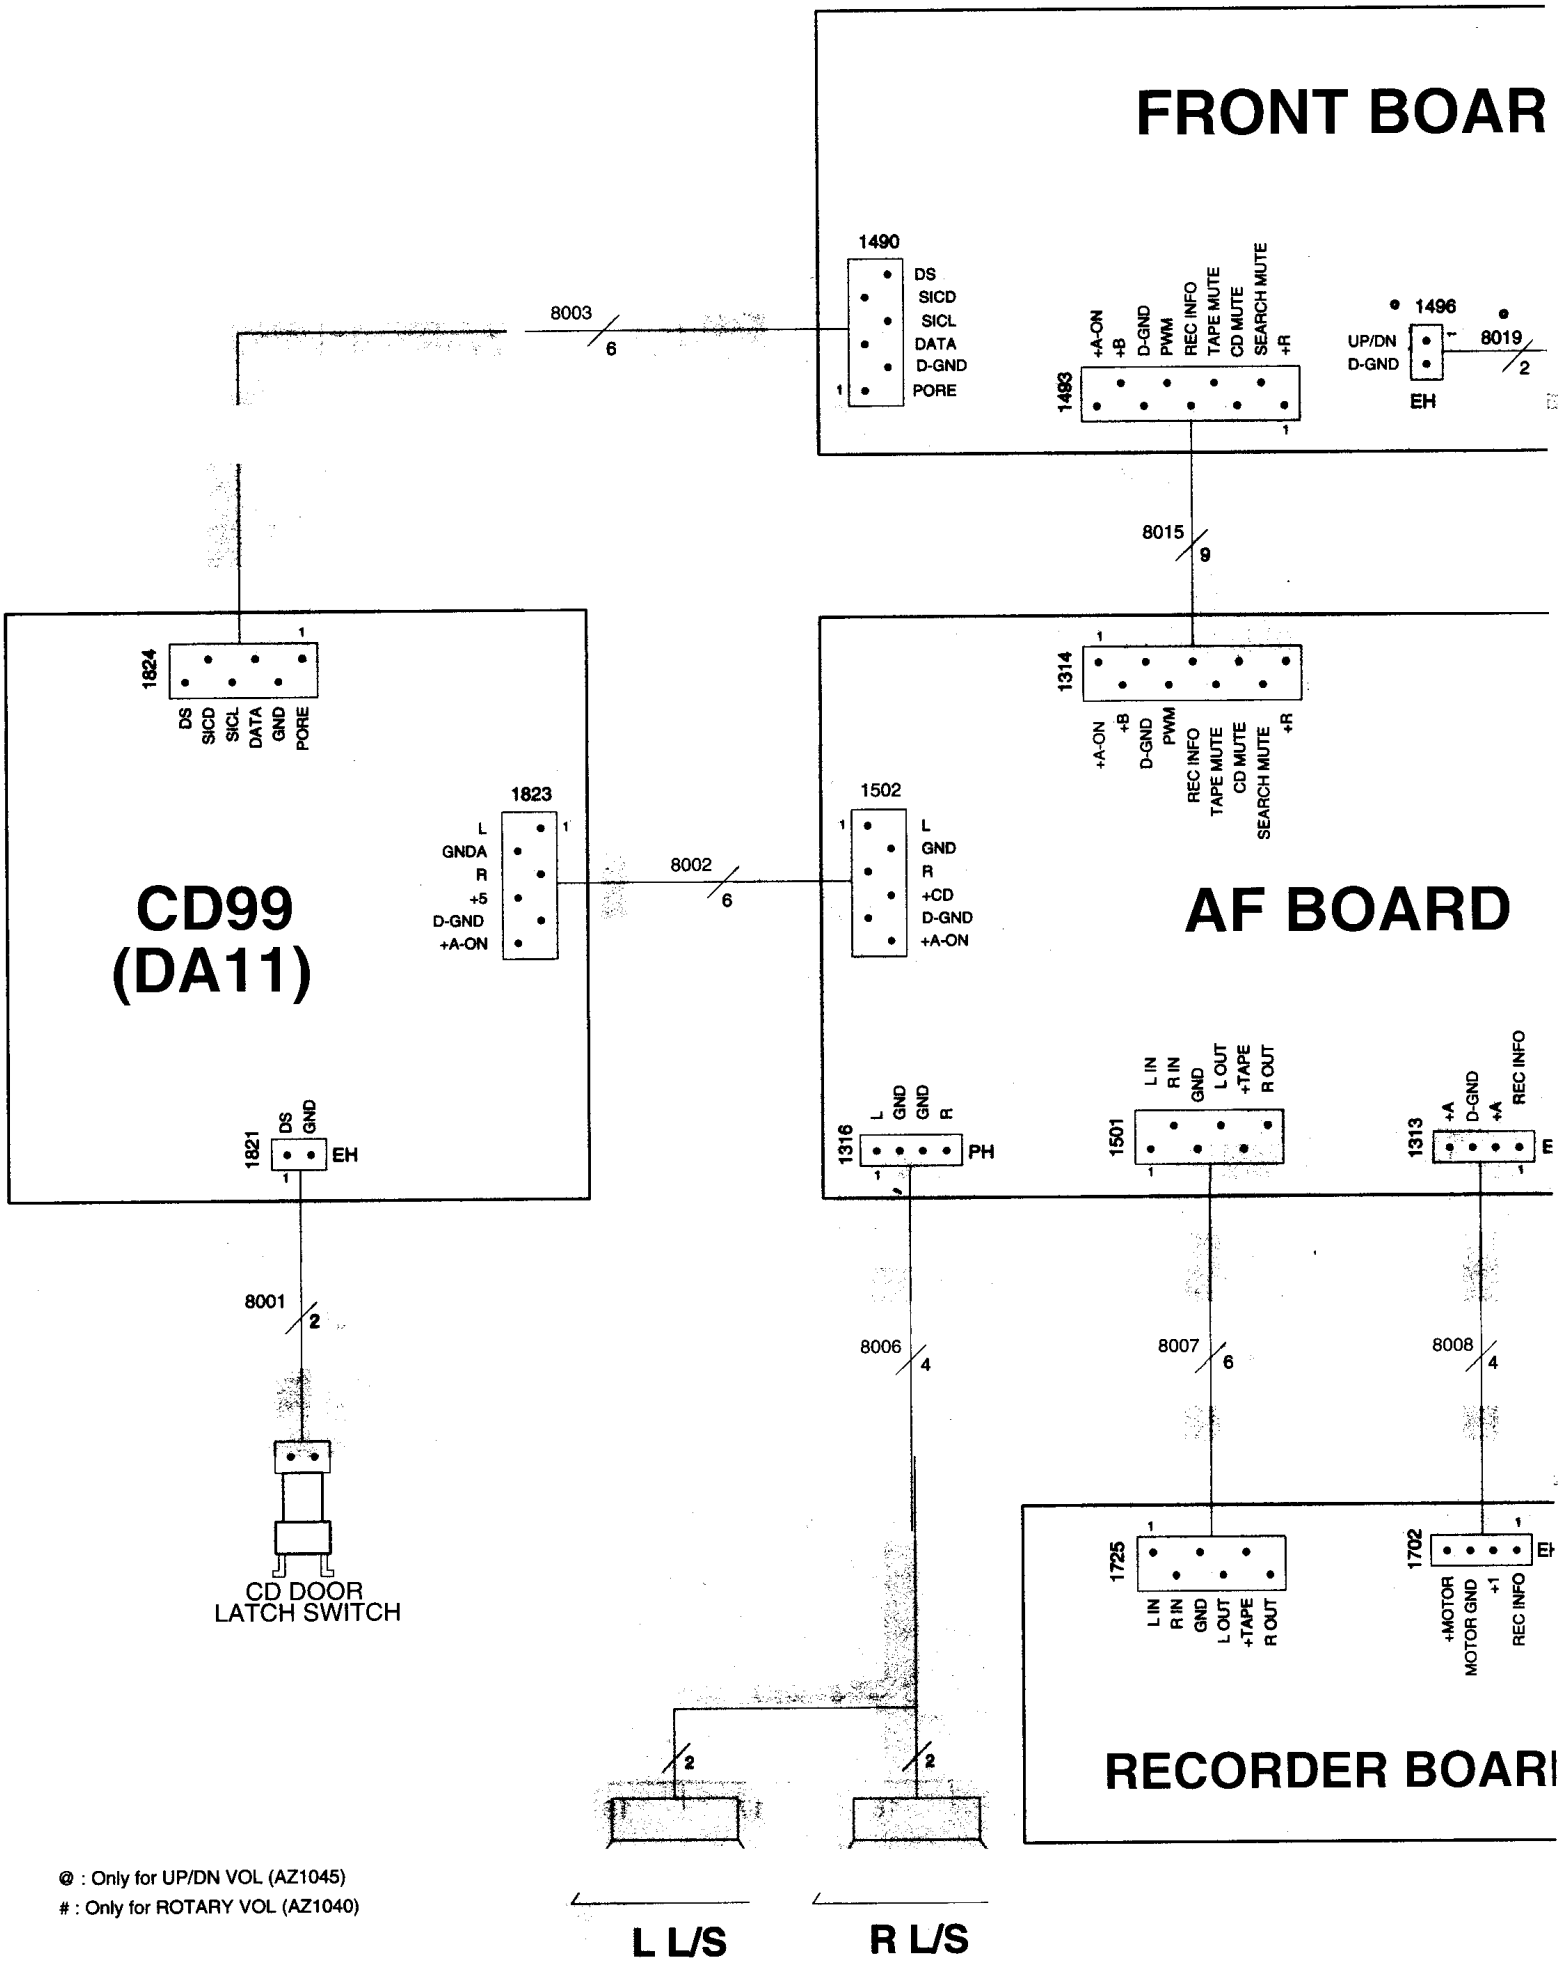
FRONT BOAR

1490
DS
SICD
SICL
DATA
D-GND
1 PORE

8003
6

1493
+A-ON
+B
D-GND
PWM
REC INFO
TAPE MUTE
CD MUTE
SEARCH MUTE
+R
1

1496
UP/DN
D-GND
1
EH
8019
2

8015
9

1824
1
DS
SICD
SICL
DATA
GND
PORE

1314
1
+A-ON
+B
D-GND
PWM
REC INFO
TAPE MUTE
CD MUTE
SEARCH MUTE
+R

1823
L 1
GNDA
R
+5
D-GND
+A-ON

8002
6

1502
1 L
GND
R
+CD
D-GND
+A-ON

CD99
(DA11)

AF BOARD

1821
DS
GND
EH
1

1316
L
GND
GND
R
PH
1

1501
L IN
R IN
GND
L OUT
+TAPE
R OUT
1

1313
+A
D-GND
+A
REC INFO
E
1

8001
2

8006
4

8007
6

8008
4

CD DOOR
LATCH SWITCH

1725
1
L IN
R IN
GND
L OUT
+TAPE
R OUT

1702
1
EH
+MOTOR
MOTOR GND
+1
REC INFO

2
2

RECORDER BOARI

@ : Only for UP/DN VOL (AZ1045)
# : Only for ROTARY VOL (AZ1040)

L L/S
R L/S